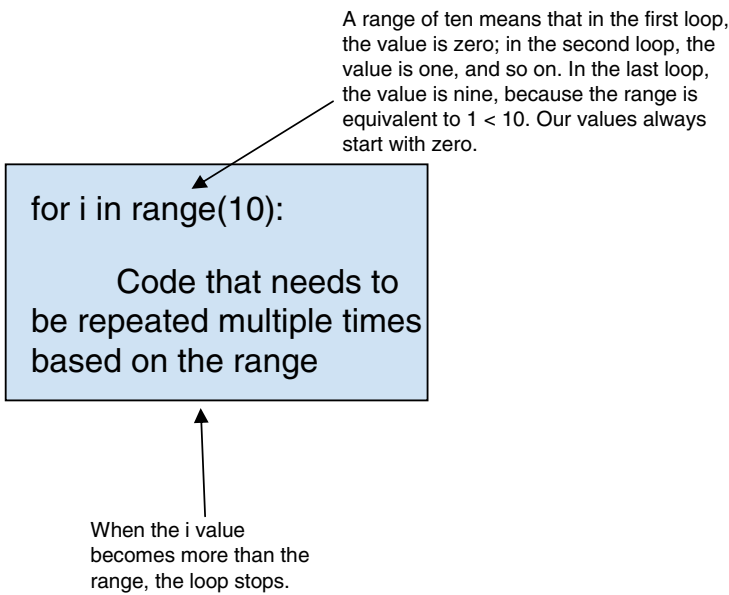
A range of ten means that in the first loop, the value is zero; in the second loop, the value is one, and so on. In the last loop, the value is nine, because the range is equivalent to 1 < 10. Our values always start with zero.

for i in range(10):

Code that needs to be repeated multiple times based on the range

When the i value becomes more than the range, the loop stops.